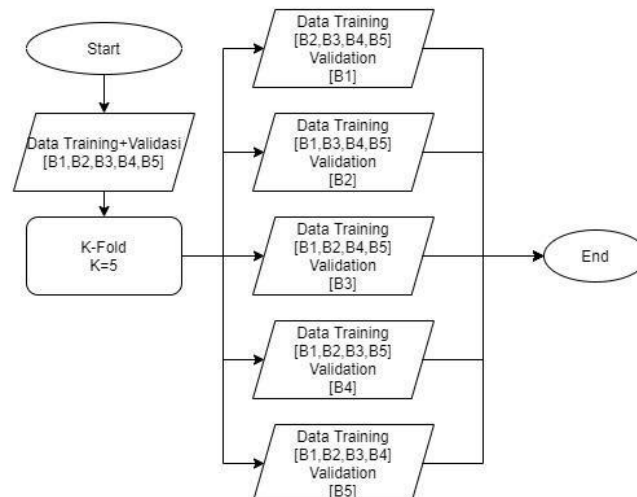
Start

Data Training+Validasi
[B1,B2,B3,B4,B5]

K-Fold
K=5

Data Training
[B2,B3,B4,B5]
Validation
[B1]

Data Training
[B1,B3,B4,B5]
Validation
[B2]

Data Training
[B1,B2,B4,B5]
Validation
[B3]

Data Training
[B1,B2,B3,B5]
Validation
[B4]

Data Training
[B1,B2,B3,B4]
Validation
[B5]

End